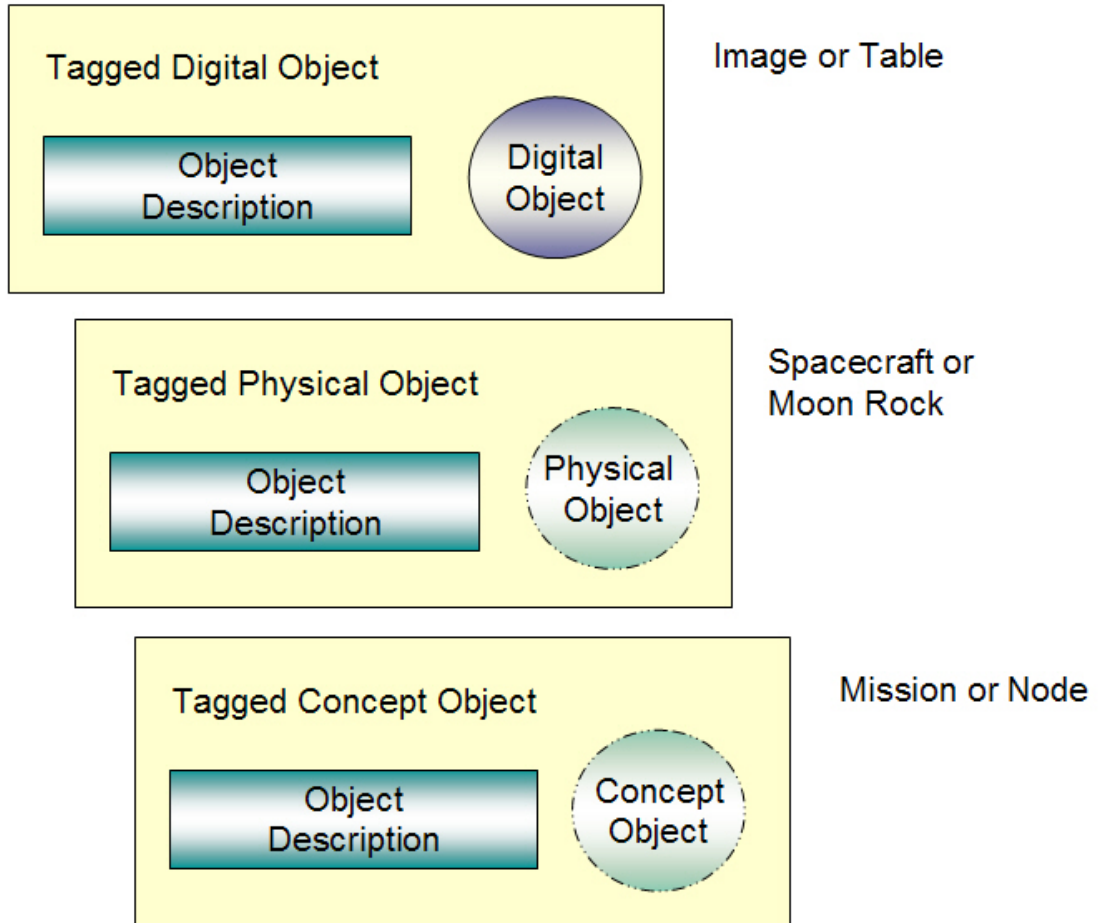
Tagged Digital Object

Object Description

Digital Object

Image or Table

Tagged Physical Object

Object Description

Physical Object

Spacecraft or Moon Rock

Tagged Concept Object

Object Description

Concept Object

Mission or Node